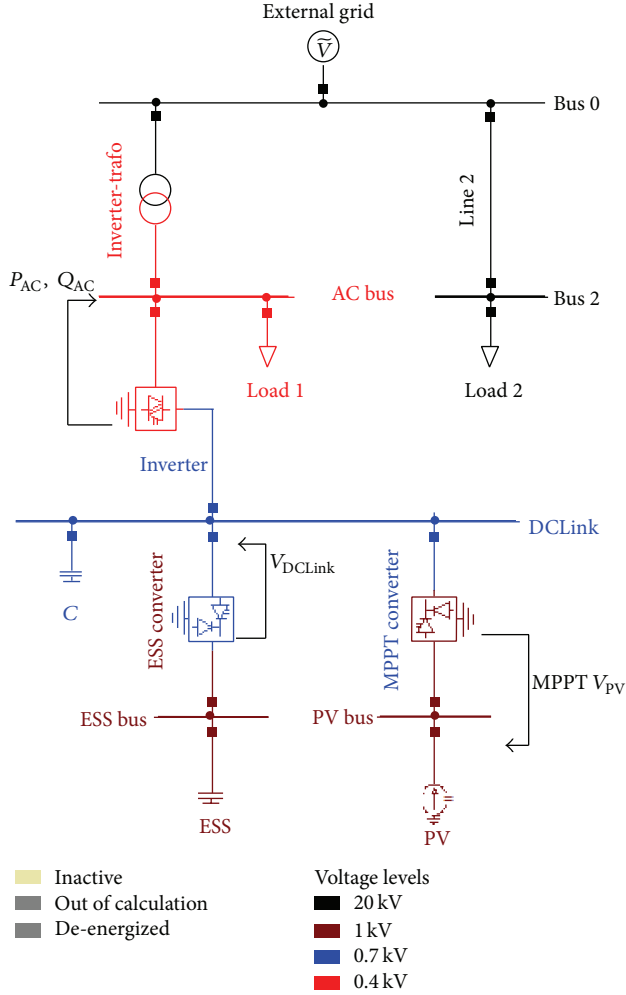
External grid

$\widetilde{V}$

Bus 0

Inverter-trafo

Line 2

$P_{AC}$, $Q_{AC}$

AC bus

Bus 2

Load 1

Load 2

Inverter

DCLink

$V_{DCLink}$

C

ESS converter

MPPT converter

MPPT $V_{PV}$

ESS bus

PV bus

ESS

PV

Inactive
Out of calculation
De-energized

Voltage levels
20 kV
1 kV
0.7 kV
0.4 kV